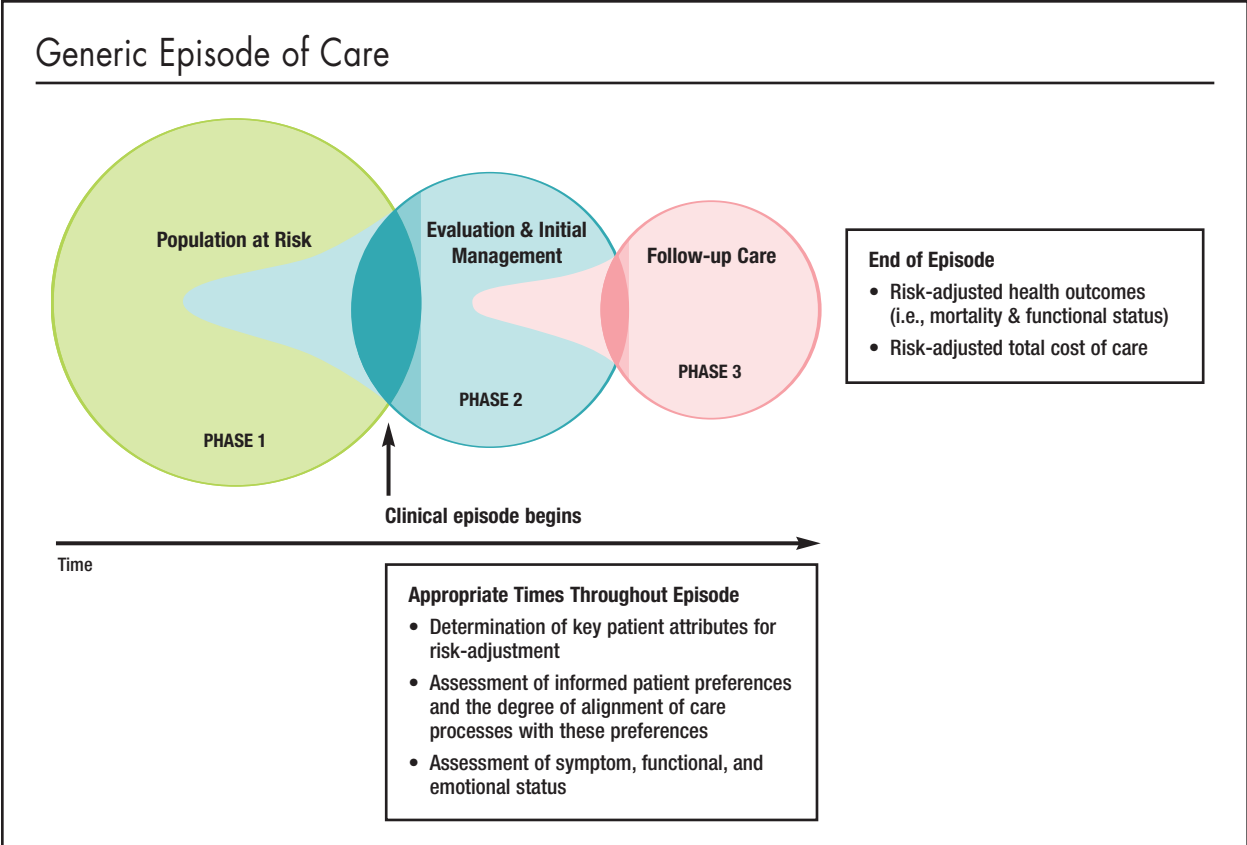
Generic Episode of Care

Population at Risk

PHASE 1

Evaluation & Initial Management

PHASE 2

Follow-up Care

PHASE 3

End of Episode
• Risk-adjusted health outcomes (i.e., mortality & functional status)
• Risk-adjusted total cost of care

Clinical episode begins

Time

Appropriate Times Throughout Episode
• Determination of key patient attributes for risk-adjustment
• Assessment of informed patient preferences and the degree of alignment of care processes with these preferences
• Assessment of symptom, functional, and emotional status